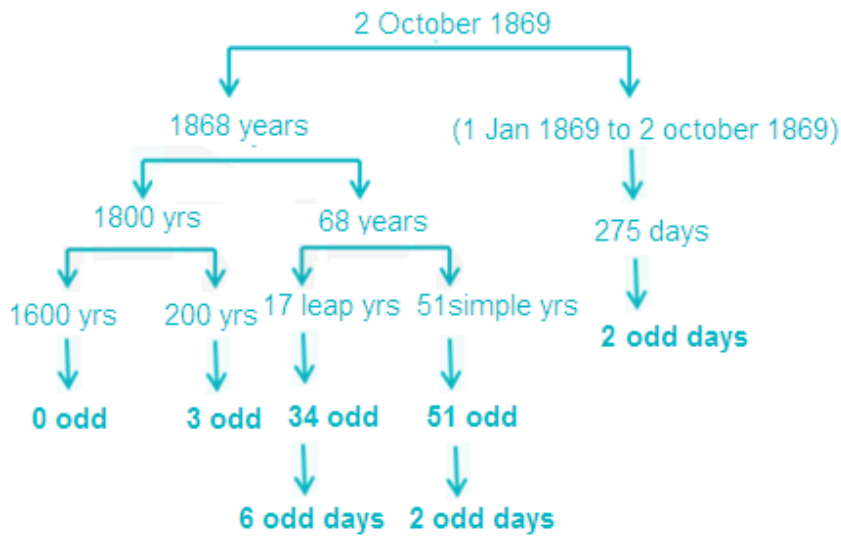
2 October 1869

1868 years

(1 Jan 1869 to 2 october 1869)

1800 yrs

68 years

275 days

1600 yrs

200 yrs

17 leap yrs

51simple yrs

2 odd days

0 odd

3 odd

34 odd

51 odd

6 odd days

2 odd days